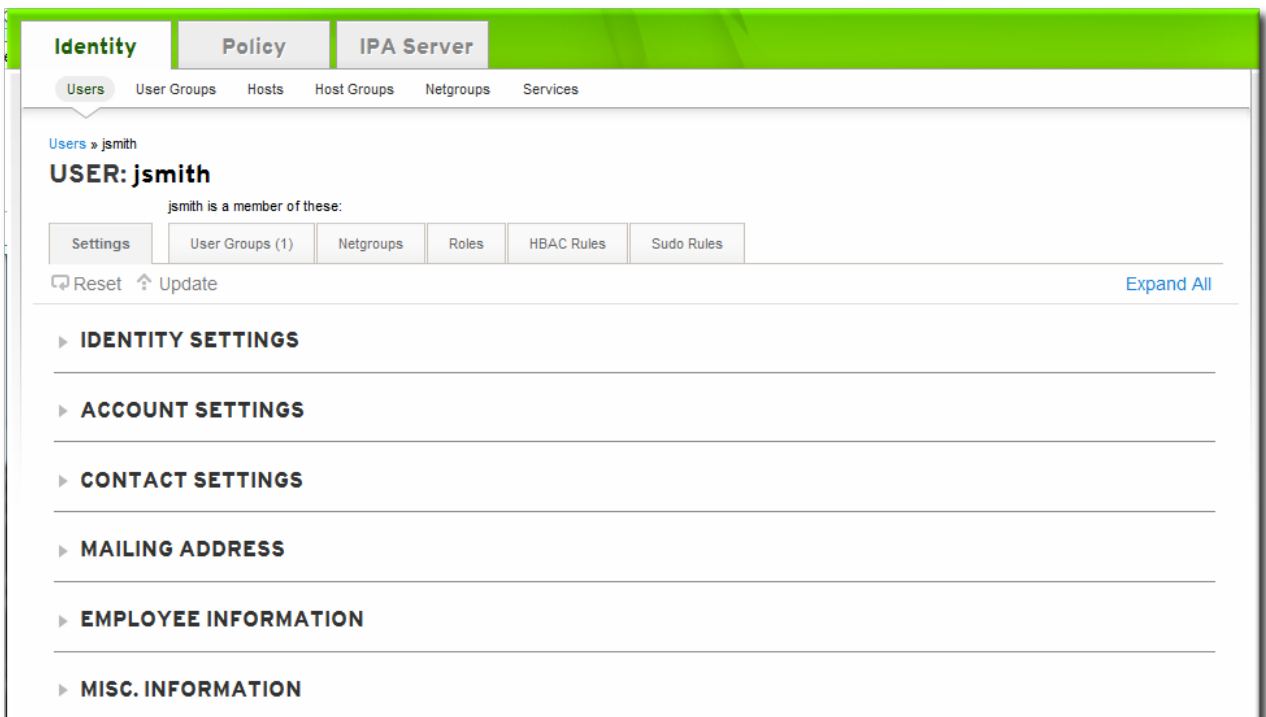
Identity Policy IPA Server

Users User Groups Hosts Host Groups Netgroups Services

Users » jsmith

USER: jsmith

jsmith is a member of these:

Settings User Groups (1) Netgroups Roles HBAC Rules Sudo Rules

Reset Update

Expand All

IDENTITY SETTINGS

ACCOUNT SETTINGS

CONTACT SETTINGS

MAILING ADDRESS

EMPLOYEE INFORMATION

MISC. INFORMATION